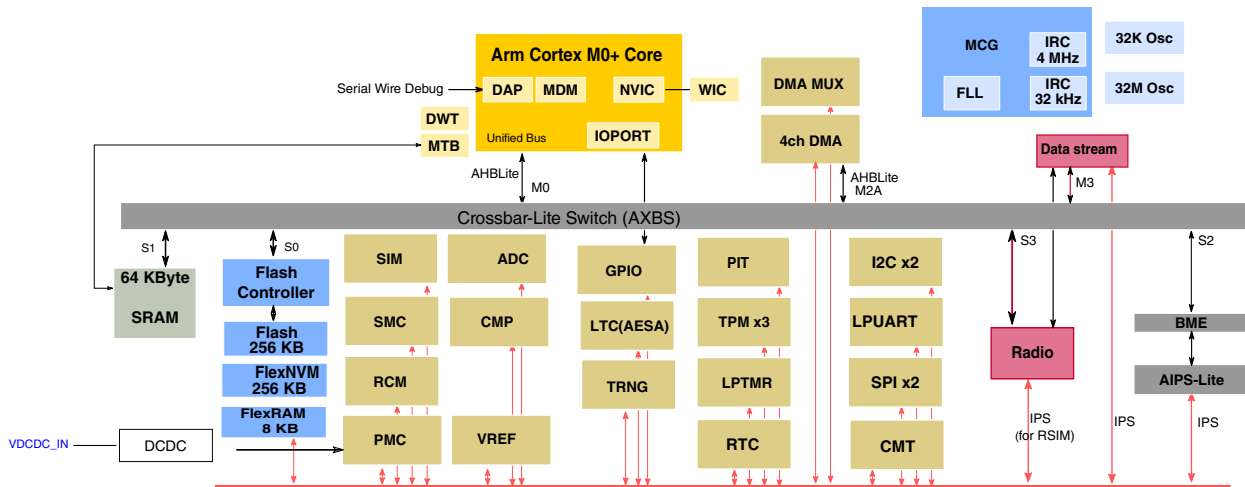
Arm Cortex M0+ Core
Serial Wire Debug
DAP
MDM
NVIC
WIC
Unified Bus
IOPORT
DWT
MTB
DMA MUX
4ch DMA
MCG
IRC 4 MHz
FLL
IRC 32 kHz
32K Osc
32M Osc
Data stream
AHBLite
M0
AHBLite
M2A
M3
Crossbar-Lite Switch (AXBS)
S1
S0
S3
S2
64 KByte
SRAM
Flash Controller
Flash 256 KB
FlexNVM 256 KB
FlexRAM 8 KB
SIM
SMC
RCM
PMC
ADC
CMP
VREF
GPIO
LTC(AESA)
TRNG
PIT
TPM x3
LPTMR
RTC
I2C x2
LPUART
SPI x2
CMT
Radio
BME
AIPS-Lite
IPS
(for RSIM)
IPS
IPS
VDCDC_IN
DCDC